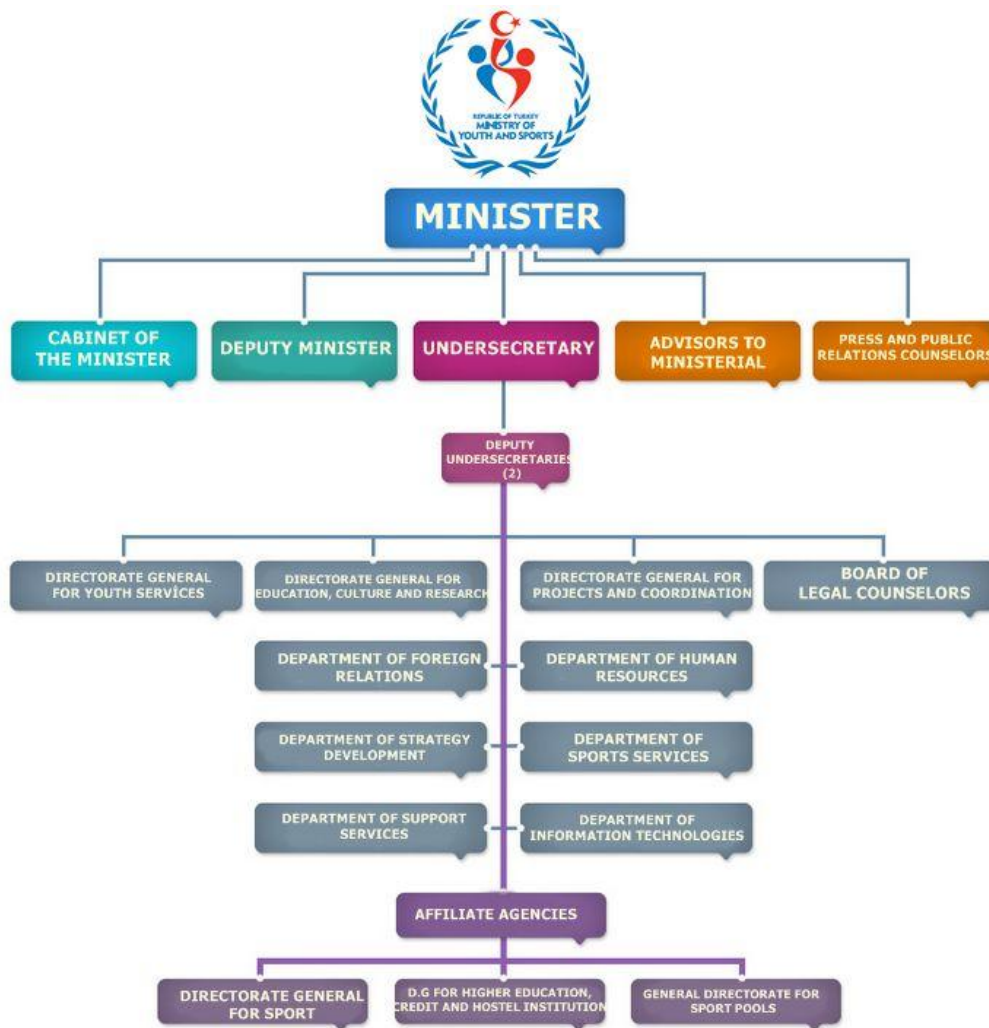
REPUBLIC OF TURKEY
MINISTRY OF
YOUTH AND SPORTS

MINISTER

CABINET OF THE MINISTER

DEPUTY MINISTER

UNDERSECRETARY

ADVISORS TO MINISTERIAL

PRESS AND PUBLIC RELATIONS COUNSELORS

DEPUTY UNDERSECRETARIES (2)

DIRECTORATE GENERAL FOR YOUTH SERVİCES

DIRECTORATE GENERAL FOR EDUCATION, CULTURE AND RESEARCH

DIRECTORATE GENERAL FOR PROJECTS AND COORDINATION

BOARD OF LEGAL COUNSELORS

DEPARTMENT OF FOREIGN RELATIONS

DEPARTMENT OF HUMAN RESOURCES

DEPARTMENT OF STRATEGY DEVELOPMENT

DEPARTMENT OF SPORTS SERVICES

DEPARTMENT OF SUPPORT SERVICES

DEPARTMENT OF INFORMATION TECHNOLOGIES

AFFILIATE AGENCIES

DIRECTORATE GENERAL FOR SPORT

D.G FOR HIGHER EDUCATION, CREDIT AND HOSTEL INSTITUTION

GENERAL DIRECTORATE FOR SPORT POOLS